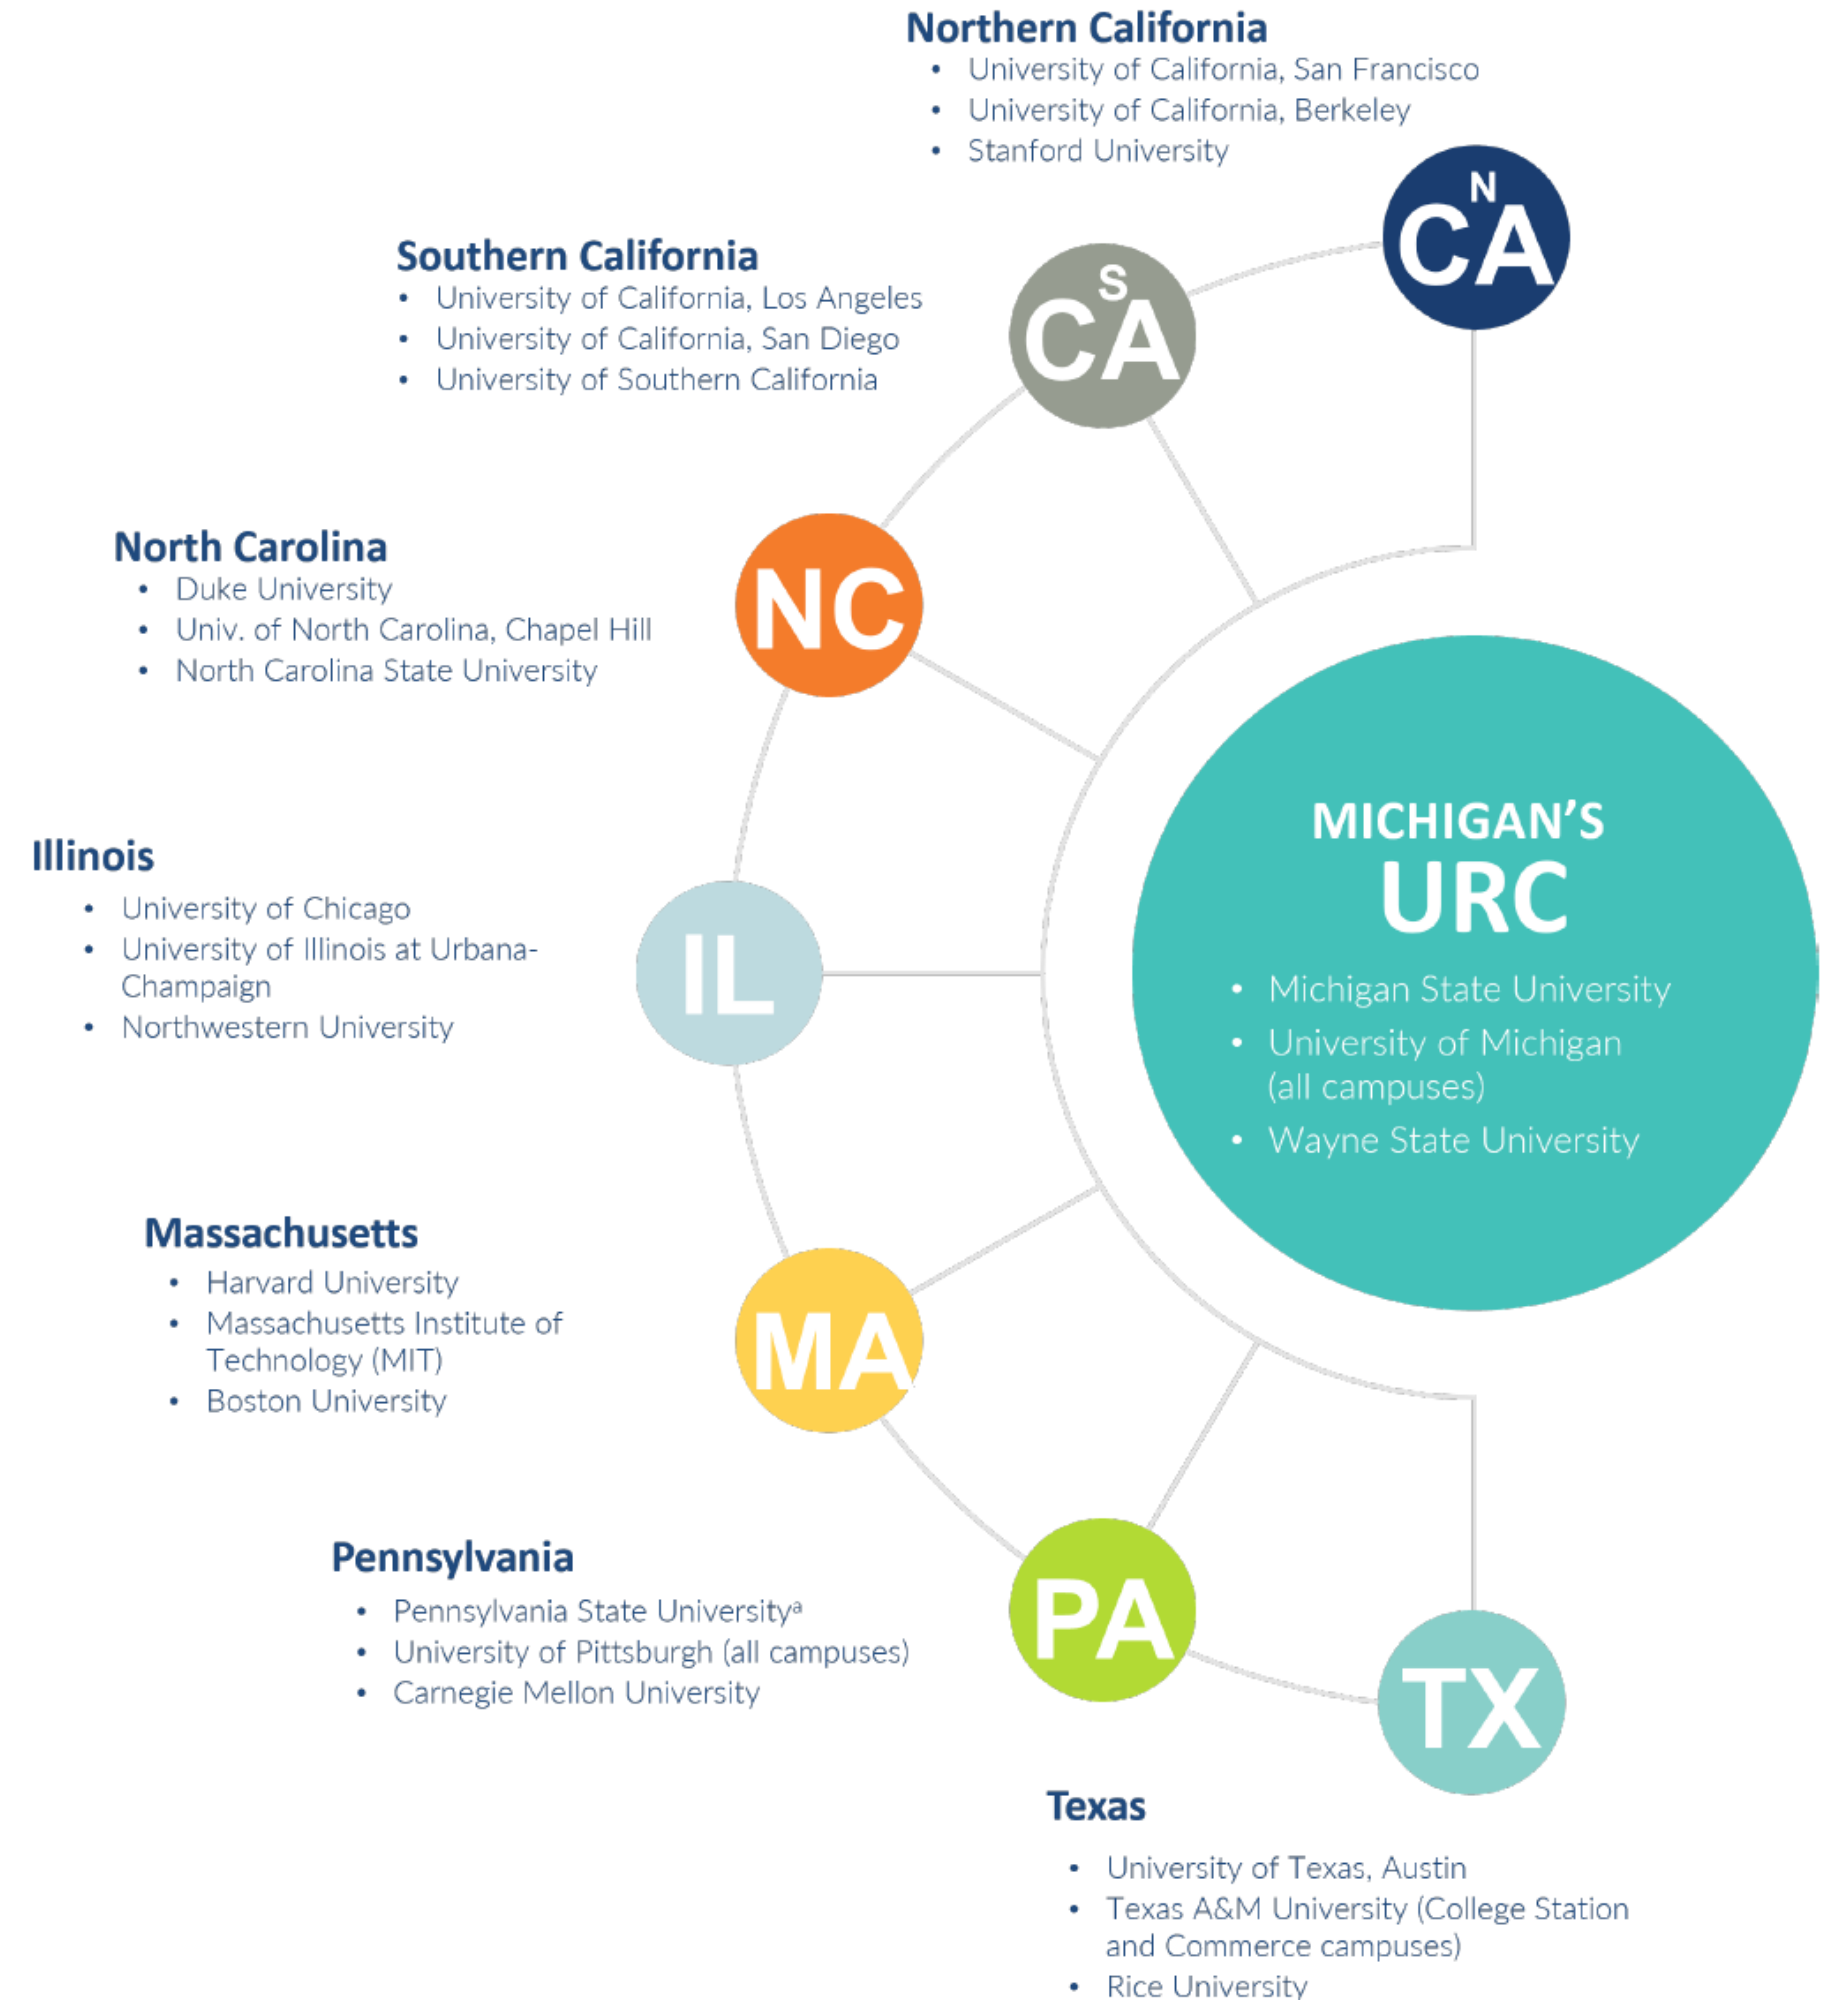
Northern California
- University of California, San Francisco
- University of California, Berkeley
- Stanford University

N CA

Southern California
- University of California, Los Angeles
- University of California, San Diego
- University of Southern California

S CA

North Carolina
- Duke University
- Univ. of North Carolina, Chapel Hill
- North Carolina State University

NC

Illinois
- University of Chicago
- University of Illinois at Urbana-Champaign
- Northwestern University

IL

MICHIGAN'S URC
- Michigan State University
- University of Michigan (all campuses)
- Wayne State University

Massachusetts
- Harvard University
- Massachusetts Institute of Technology (MIT)
- Boston University

MA

Pennsylvania
- Pennsylvania State University$^a$
- University of Pittsburgh (all campuses)
- Carnegie Mellon University

PA

TX

Texas
- University of Texas, Austin
- Texas A&M University (College Station and Commerce campuses)
- Rice University